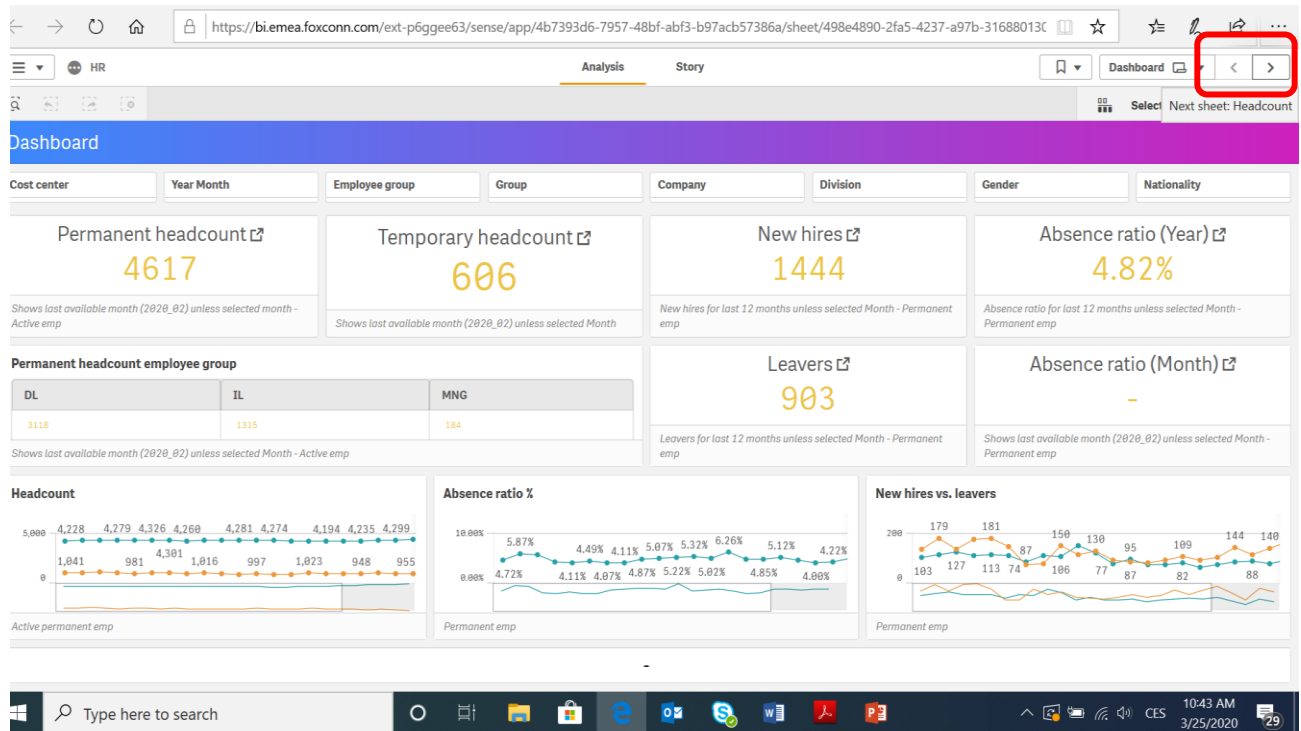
https://bi.emea.foxconn.com/ext-p6ggee63/sense/app/4b7393d6-7957-48bf-abf3-b97acb57386a/sheet/498e4890-2fa5-4237-a97b-31688013C

HR

Analysis

Story

Dashboard

Select

Next sheet: Headcount

Dashboard

Cost center

Year Month

Employee group

Group

Company

Division

Gender

Nationality

Permanent headcount

4617

Shows last available month (2020_02) unless selected month - Active emp

Temporary headcount

606

Shows last available month (2020_02) unless selected Month

New hires

1444

New hires for last 12 months unless selected Month - Permanent emp

Absence ratio (Year)

4.82%

Absence ratio for last 12 months unless selected Month - Permanent emp

Permanent headcount employee group

| DL | IL | MNG |
|---|---|---|
| 3118 | 1315 | 184 |

Shows last available month (2020_02) unless selected Month - Active emp

Leavers

903

Leavers for last 12 months unless selected Month - Permanent emp

Absence ratio (Month)

-

Shows last available month (2020_02) unless selected Month - Permanent emp

Headcount

5,000
0
4,228 4,279 4,326 4,260 4,281 4,274 4,194 4,235 4,299
1,041 981 4,301 1,016 997 1,023 948 955

Active permanent emp

Absence ratio %

10.00%
0.00%
5.87% 4.49% 4.11% 5.07% 5.32% 6.26% 5.12% 4.22%
4.72% 4.11% 4.07% 4.87% 5.22% 5.02% 4.85% 4.00%

Permanent emp

New hires vs. leavers

200
0
179 181 87 150 130 95 109 144 140
103 127 113 74 106 77 87 82 88

Permanent emp

-

Type here to search

10:43 AM
3/25/2020
CES
29